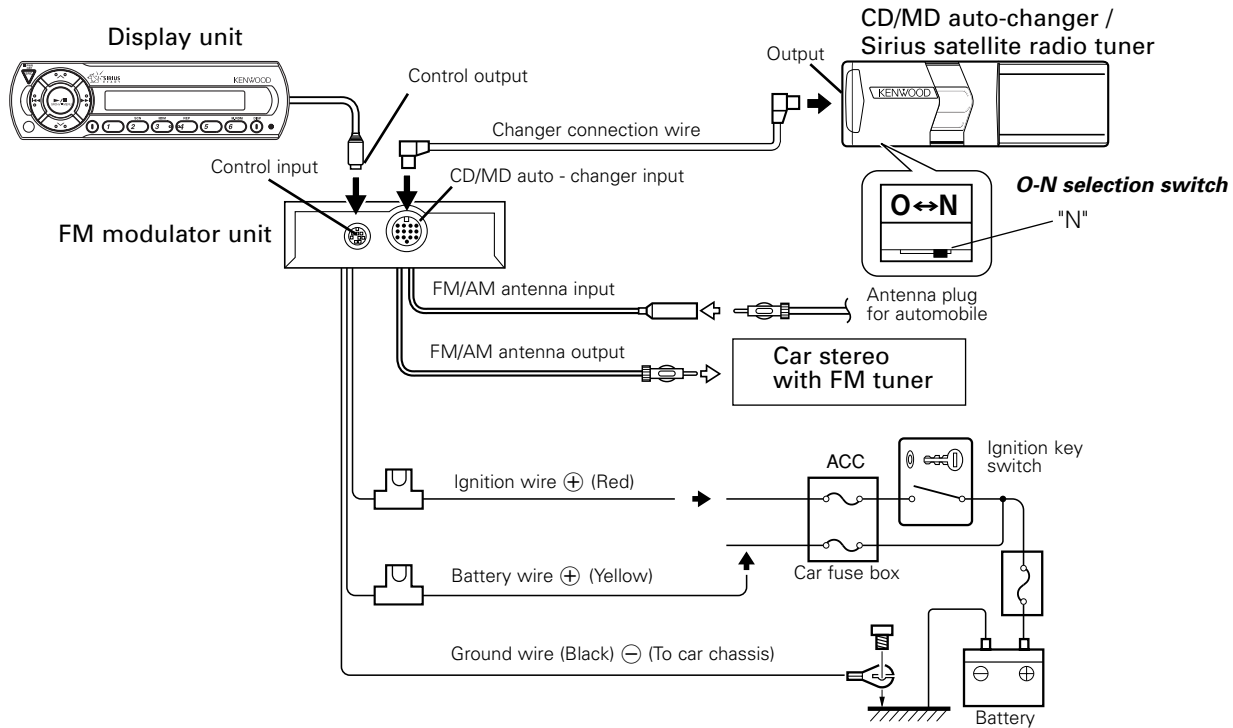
Display unit

SIRIUS

KENWOOD

Control output

Output

CD/MD auto-changer / Sirius satellite radio tuner

KENWOOD

Changer connection wire

Control input

CD/MD auto - changer input

O-N selection switch

O↔N

"N"

FM modulator unit

FM/AM antenna input

Antenna plug for automobile

FM/AM antenna output

Car stereo with FM tuner

Ignition key switch

ACC

Ignition wire ⊕ (Red)

Battery wire ⊕ (Yellow)

Car fuse box

Ground wire (Black) ⊖ (To car chassis)

⊖ ⊕

Battery